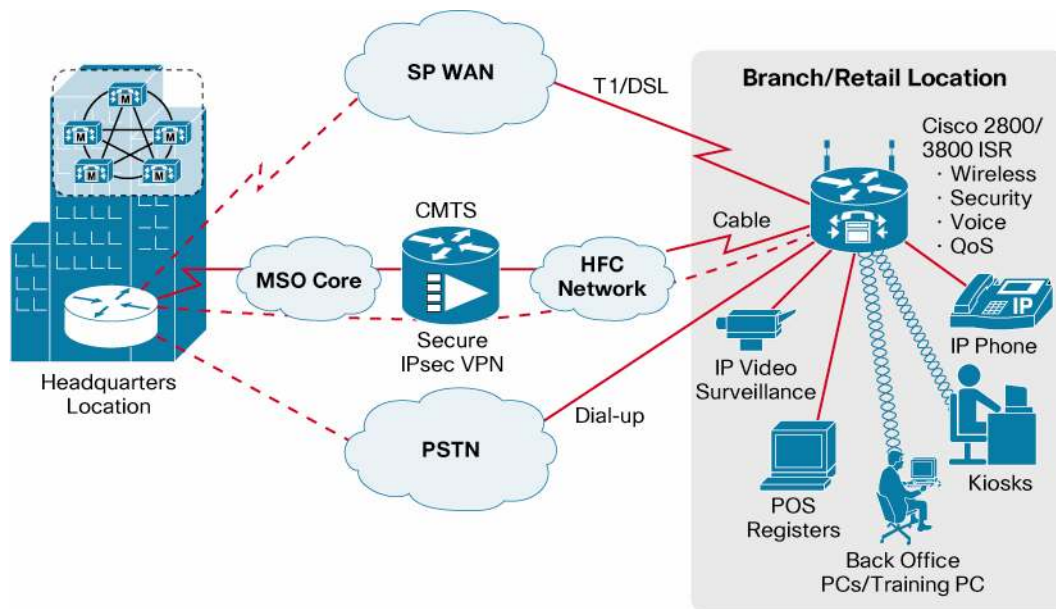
SP WAN

T1/DSL

Branch/Retail Location

Cisco 2800/ 3800 ISR
· Wireless
· Security
· Voice
· QoS

CMTS

Cable

MSO Core

HFC Network

IP

IP Phone

Secure IPsec VPN

Headquarters Location

IP Video Surveillance

Dial-up

PSTN

Kiosks

POS Registers

Back Office PCs/Training PC